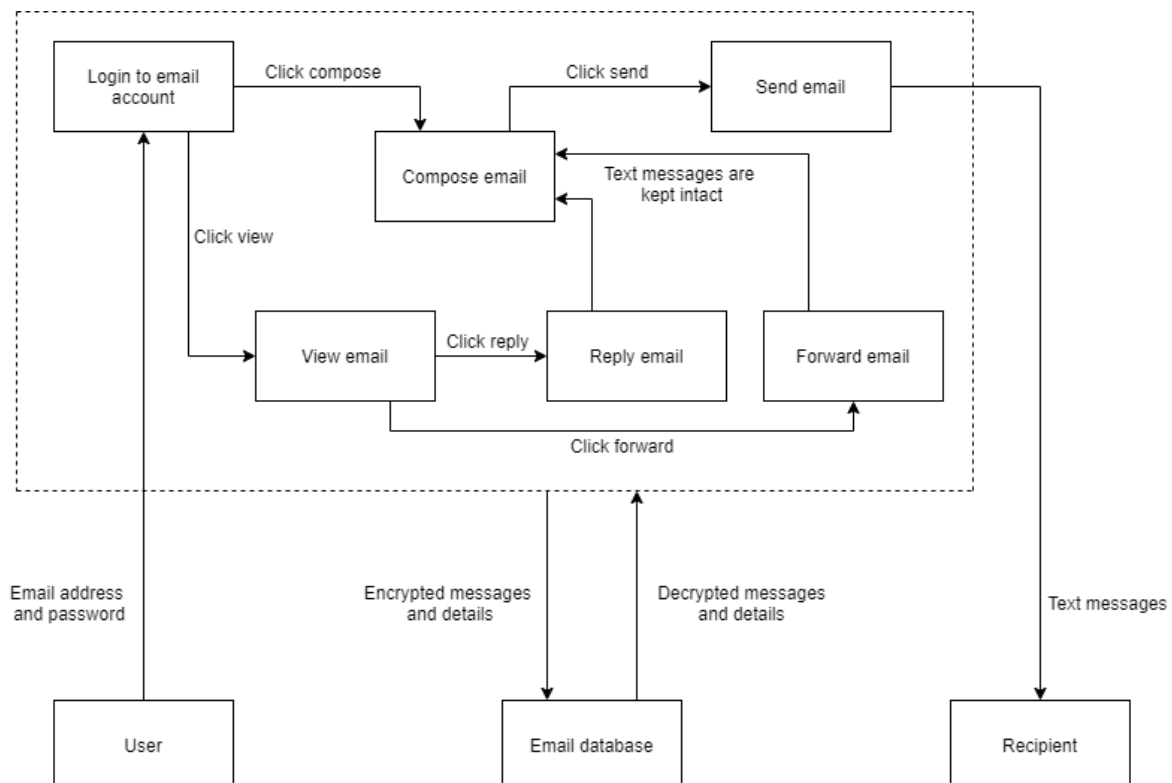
Login to email account

Click compose

Click send

Send email

Compose email

Text messages are kept intact

Click view

View email

Click reply

Reply email

Forward email

Click forward

Email address and password

Encrypted messages and details

Decrypted messages and details

Text messages

User

Email database

Recipient